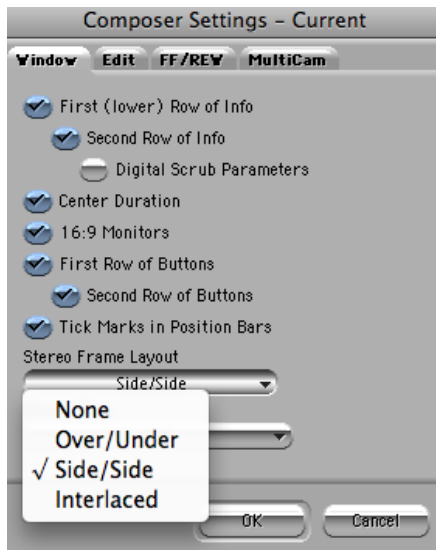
Composer Settings – Current

Window | Edit | FF/REW | MultiCam

First (lower) Row of Info

Second Row of Info

Digital Scrub Parameters

Center Duration

16:9 Monitors

First Row of Buttons

Second Row of Buttons

Tick Marks in Position Bars

Stereo Frame Layout

Side/Side

None
Over/Under
√ Side/Side
Interlaced

OK

Cancel